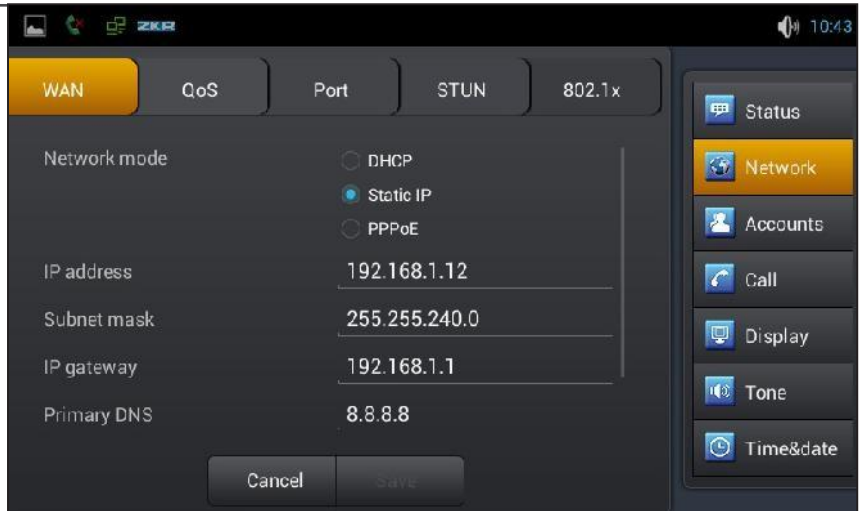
ZKR

10:43

WAN
QoS
Port
STUN
802.1x

Network mode
DHCP
Static IP
PPPoE

IP address
192.168.1.12

Subnet mask
255.255.240.0

IP gateway
192.168.1.1

Primary DNS
8.8.8.8

Cancel
Save

Status
Network
Accounts
Call
Display
Tone
Time&date